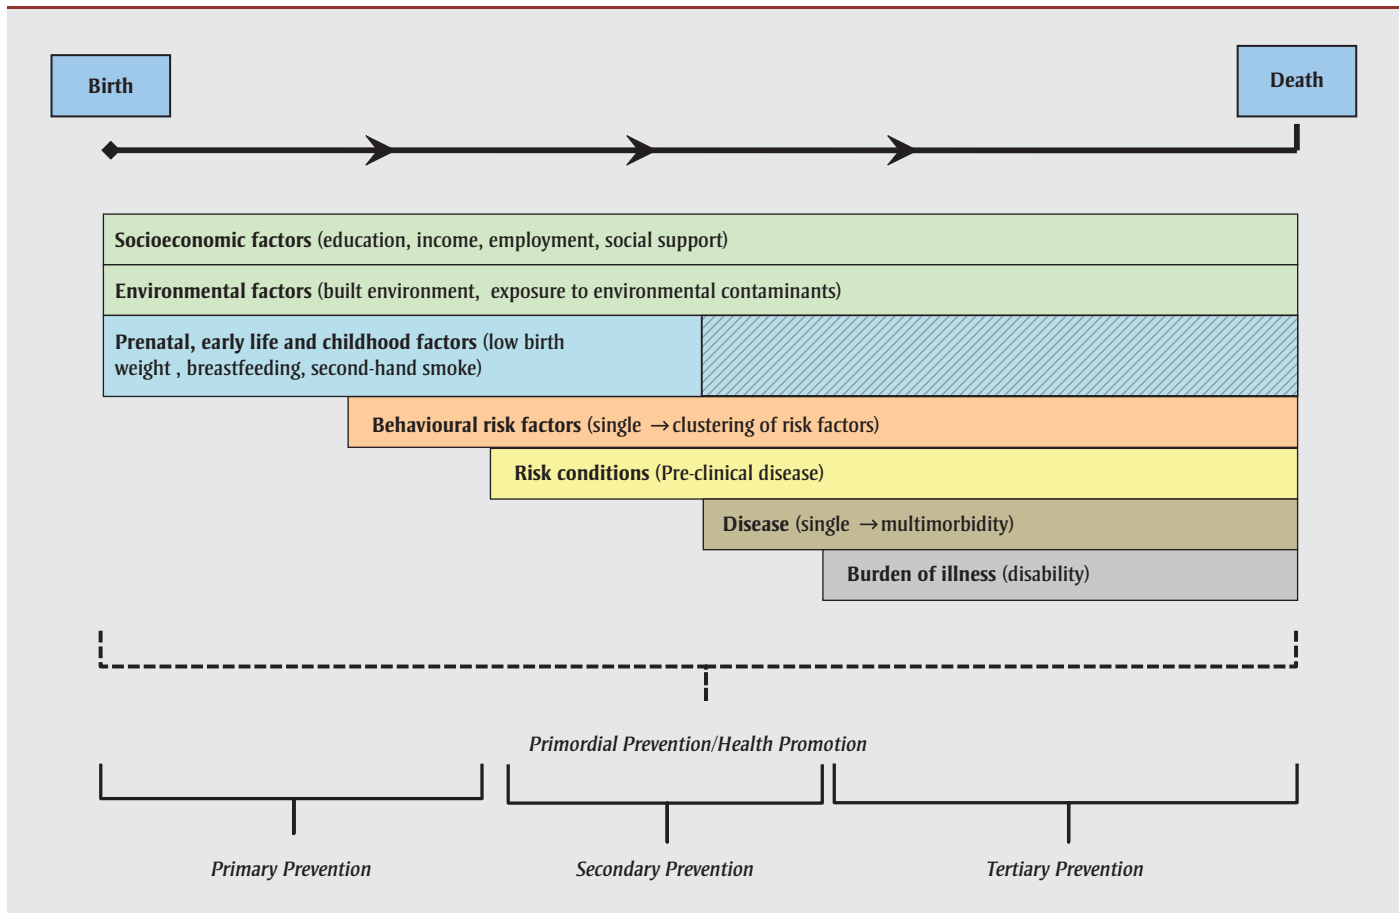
Birth

Death

**Socioeconomic factors** (education, income, employment, social support)

**Environmental factors** (built environment, exposure to environmental contaminants)

**Prenatal, early life and childhood factors** (low birth weight , breastfeeding, second-hand smoke)

**Behavioural risk factors** (single $\rightarrow$ clustering of risk factors)

**Risk conditions** (Pre-clinical disease)

**Disease** (single $\rightarrow$ multimorbidity)

**Burden of illness** (disability)

*Primordial Prevention/Health Promotion*

*Primary Prevention*

*Secondary Prevention*

*Tertiary Prevention*